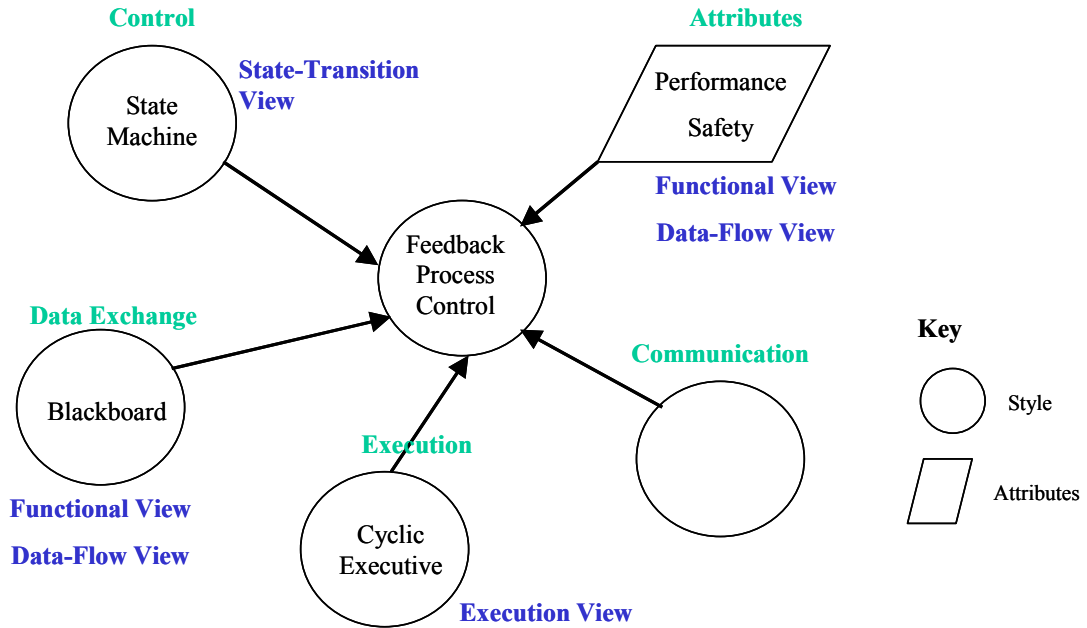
Control

State-Transition View

State Machine

Attributes

Performance

Safety

Functional View

Data-Flow View

Feedback Process Control

Data Exchange

Blackboard

Functional View

Data-Flow View

Execution

Cyclic Executive

Execution View

Communication

Key

Style

Attributes